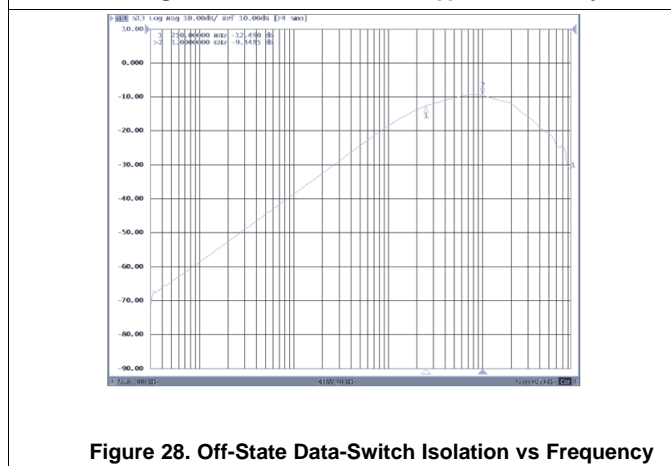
Tr1 S13 Log Mag 10.00dB/ Ref 10.00dB [P4 Smo]

1 250.00000 MHz -12.490 dB
>2 1.0000000 GHz -9.3481 dB

10.00

0.000

-10.00

-20.00

-30.00

-40.00

-50.00

-60.00

-70.00

-80.00

-90.00

2

1

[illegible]

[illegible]

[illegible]

Figure 28. Off-State Data-Switch Isolation vs Frequency